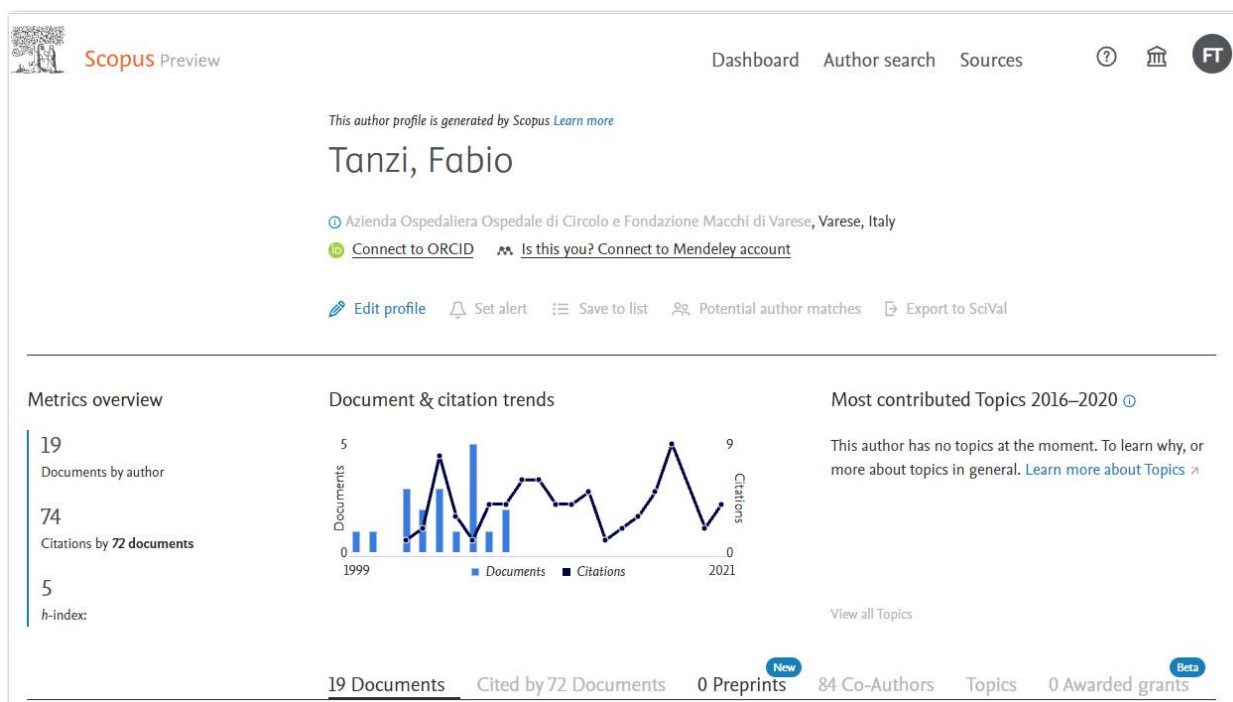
Scopus Preview

Dashboard Author search Sources FT

This author profile is generated by Scopus Learn more

Tanzi, Fabio

Azienda Ospedaliera Ospedale di Circolo e Fondazione Macchi di Varese, Varese, Italy

Connect to ORCID Is this you? Connect to Mendeley account

Edit profile Set alert Save to list Potential author matches Export to SciVal

Metrics overview

19
Documents by author

74
Citations by 72 documents

5
h-index:

Document & citation trends

5 Documents 0 1999 9 Citations 0 2021

Documents Citations

Most contributed Topics 2016–2020

This author has no topics at the moment. To learn why, or more about topics in general. Learn more about Topics

View all Topics

19 Documents Cited by 72 Documents New 0 Preprints 84 Co-Authors Topics Beta 0 Awarded grants